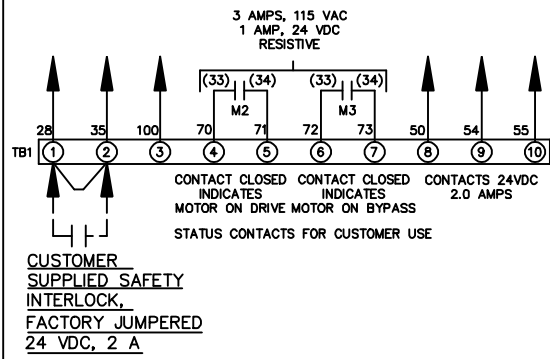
3 AMPS, 115 VAC
1 AMP, 24 VDC
RESISTIVE

(33) (34) (33) (34)

M2 M3

28 35 100 70 71 72 73 50 54 55

TB1 1 2 3 4 5 6 7 8 9 10

CONTACT CLOSED INDICATES MOTOR ON DRIVE

CONTACT CLOSED INDICATES MOTOR ON BYPASS

CONTACTS 24VDC 2.0 AMPS

STATUS CONTACTS FOR CUSTOMER USE

CUSTOMER SUPPLIED SAFETY INTERLOCK, FACTORY JUMPERED 24 VDC, 2 A